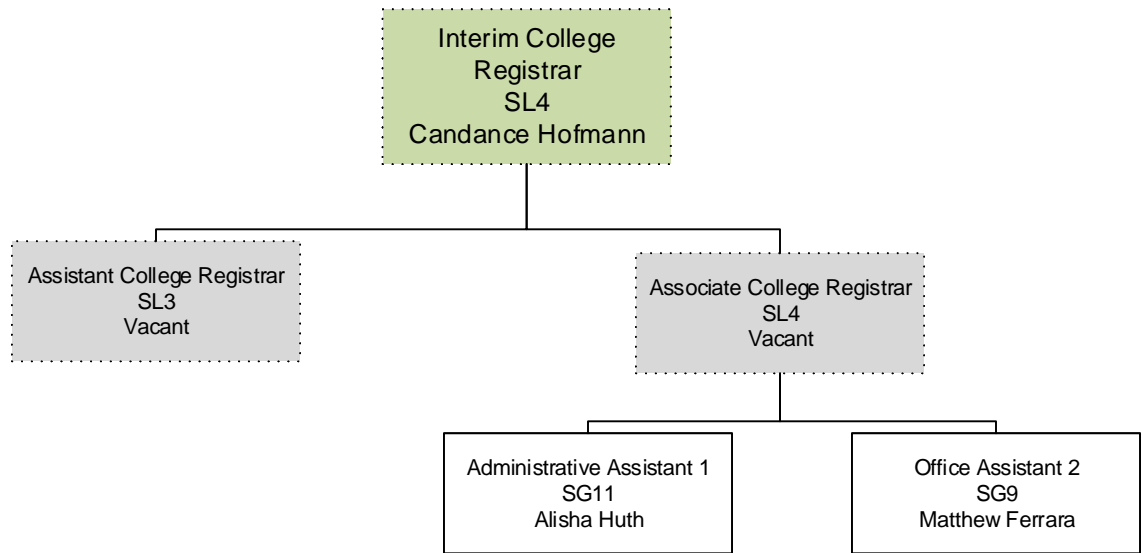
Interim College Registrar
SL4
Candance Hofmann

Assistant College Registrar
SL3
Vacant

Associate College Registrar
SL4
Vacant

Administrative Assistant 1
SG11
Alisha Huth

Office Assistant 2
SG9
Matthew Ferrara